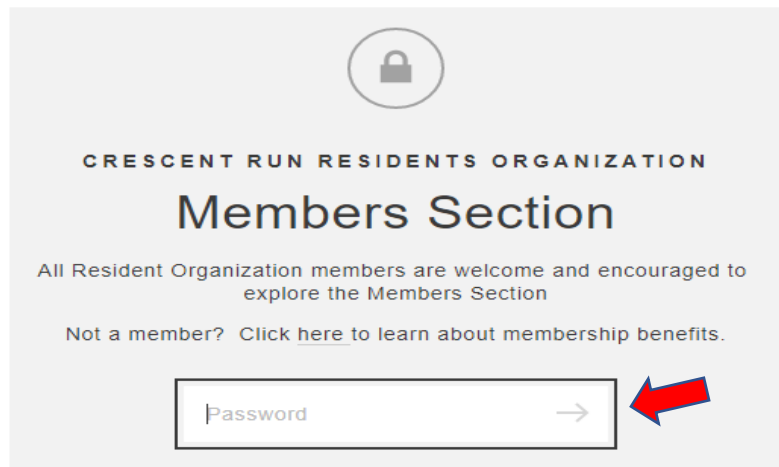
CRESCENT RUN RESIDENTS ORGANIZATION

Members Section

All Resident Organization members are welcome and encouraged to explore the Members Section

Not a member? Click here to learn about membership benefits.

Password